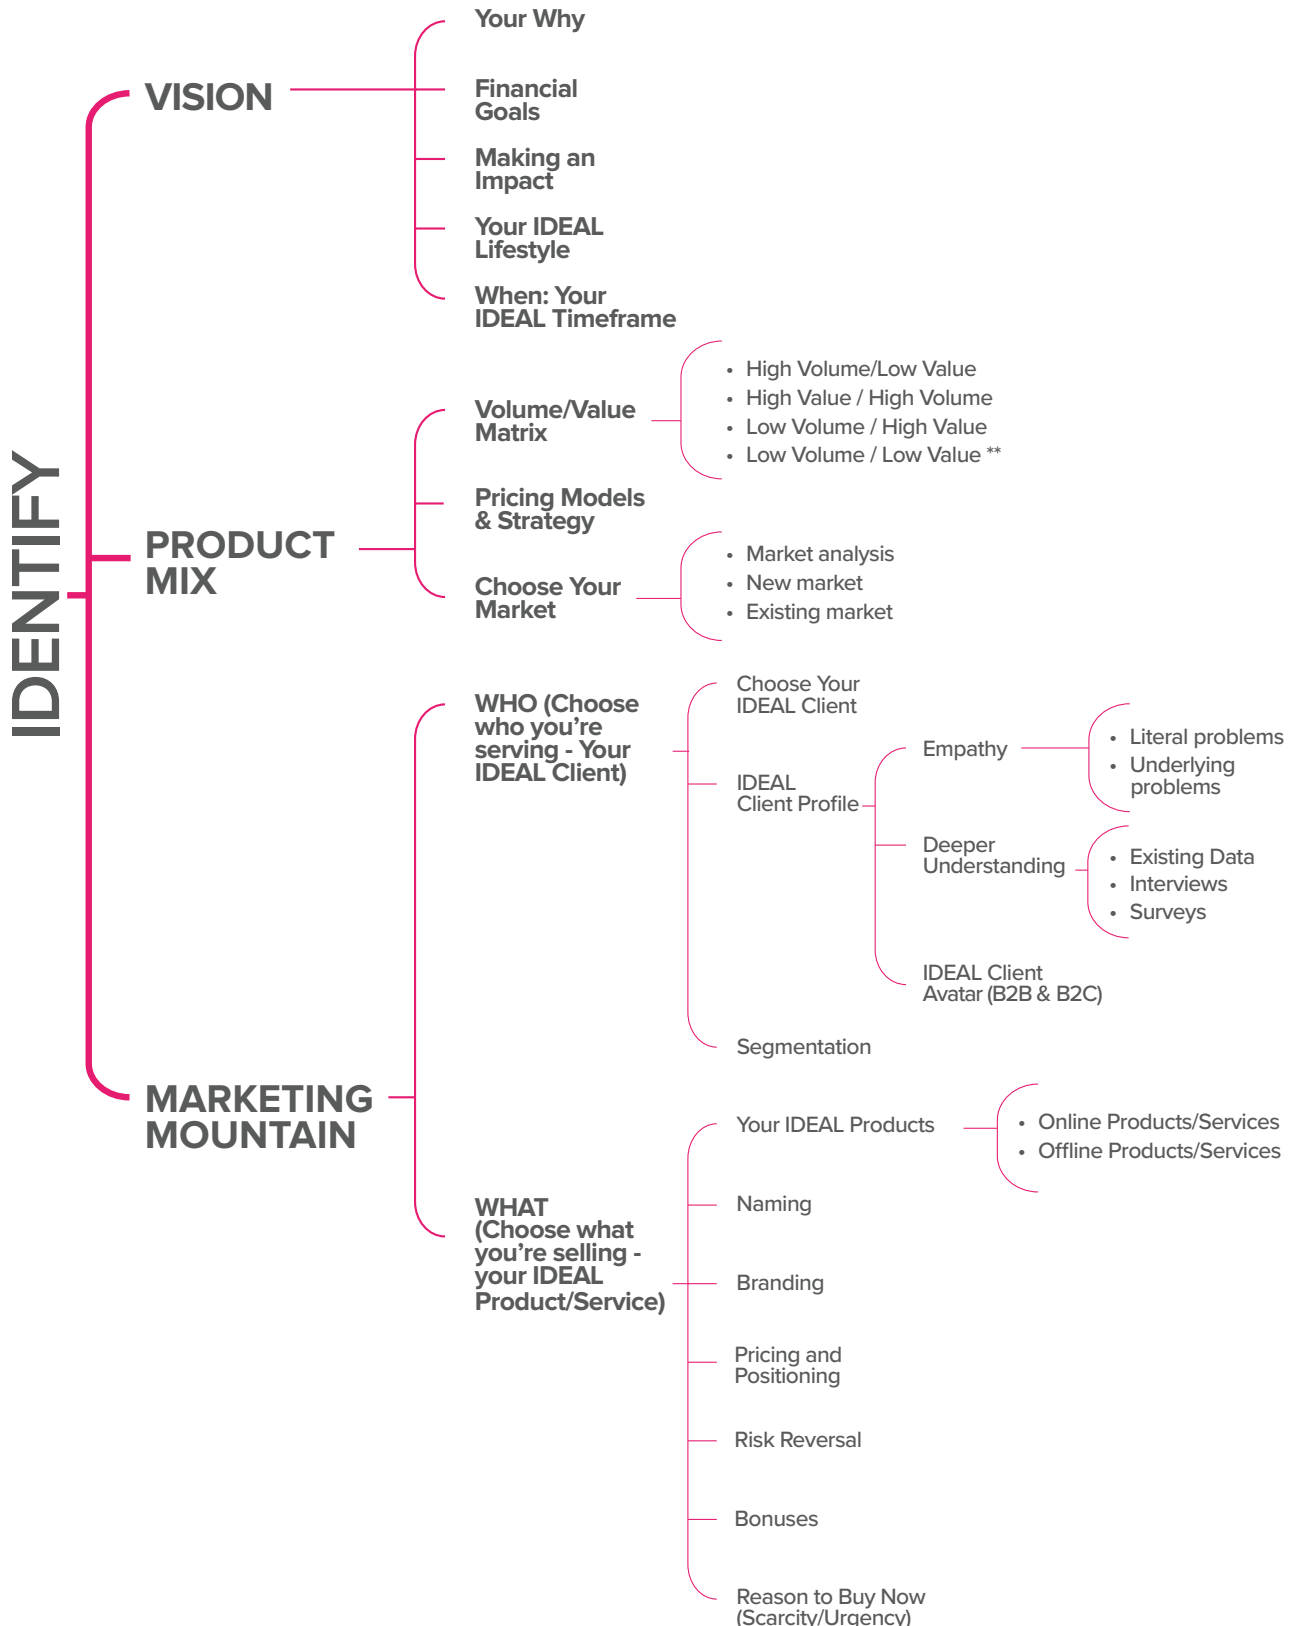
IDENTIFY

VISION

Your Why

Financial Goals

Making an Impact

Your IDEAL Lifestyle

When: Your IDEAL Timeframe

PRODUCT MIX

Volume/Value Matrix

- High Volume/Low Value
- High Value / High Volume
- Low Volume / High Value
- Low Volume / Low Value **

Pricing Models & Strategy

Choose Your Market

- Market analysis
- New market
- Existing market

MARKETING MOUNTAIN

WHO (Choose who you're serving - Your IDEAL Client)

Choose Your IDEAL Client

IDEAL Client Profile

Empathy

- Literal problems
- Underlying problems

Deeper Understanding

- Existing Data
- Interviews
- Surveys

IDEAL Client Avatar (B2B & B2C)

Segmentation

WHAT (Choose what you're selling - your IDEAL Product/Service)

Your IDEAL Products

- Online Products/Services
- Offline Products/Services

Naming

Branding

Pricing and Positioning

Risk Reversal

Bonuses

Reason to Buy Now (Scarcity/Urgency)